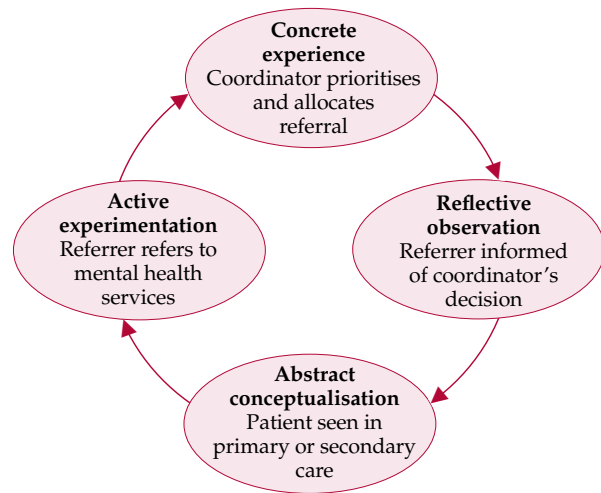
**Concrete experience**
Coordinator prioritises and allocates referral

**Reflective observation**
Referrer informed of coordinator's decision

**Abstract conceptualisation**
Patient seen in primary or secondary care

**Active experimentation**
Referrer refers to mental health services